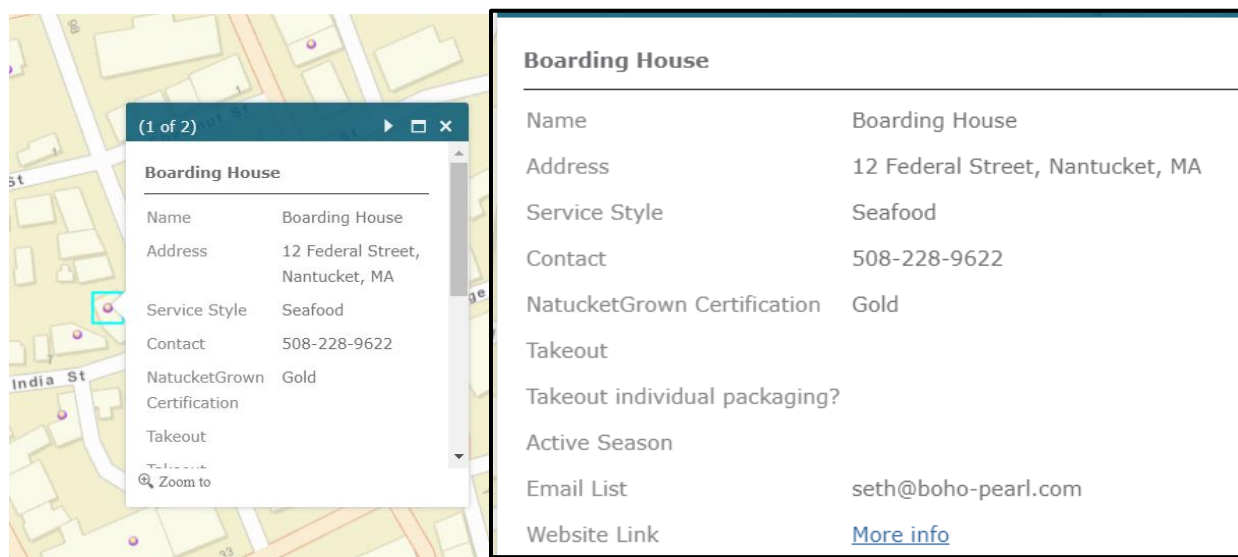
St

India St

(1 of 2)

Boarding House

| Name | Boarding House |
|---|---|
| Address | 12 Federal Street, Nantucket, MA |
| Service Style | Seafood |
| Contact | 508-228-9622 |
| NatucketGrown Certification | Gold |
| Takeout | |

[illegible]

Zoom to

Boarding House

| Name | Boarding House |
|---|---|
| Address | 12 Federal Street, Nantucket, MA |
| Service Style | Seafood |
| Contact | 508-228-9622 |
| NatucketGrown Certification | Gold |
| Takeout | |
| Takeout individual packaging? | |
| Active Season | |
| Email List | seth@boho-pearl.com |
| Website Link | More info |